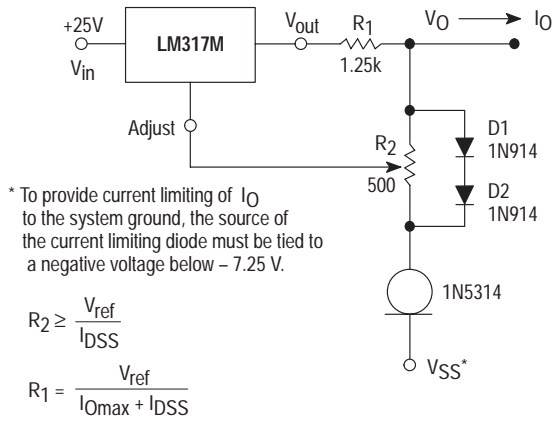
+25V
$V_{in}$
LM317M
$V_{out}$
$R_1$
1.25k
$V_O$
$I_O$
Adjust
$R_2$
500
D1
1N914
D2
1N914
1N5314
$V_{SS}$*

* To provide current limiting of $I_O$ to the system ground, the source of the current limiting diode must be tied to a negative voltage below – 7.25 V.

$R_2 \geq \frac{V_{ref}}{I_{DSS}}$

$R_1 = \frac{V_{ref}}{I_{Omax} + I_{DSS}}$